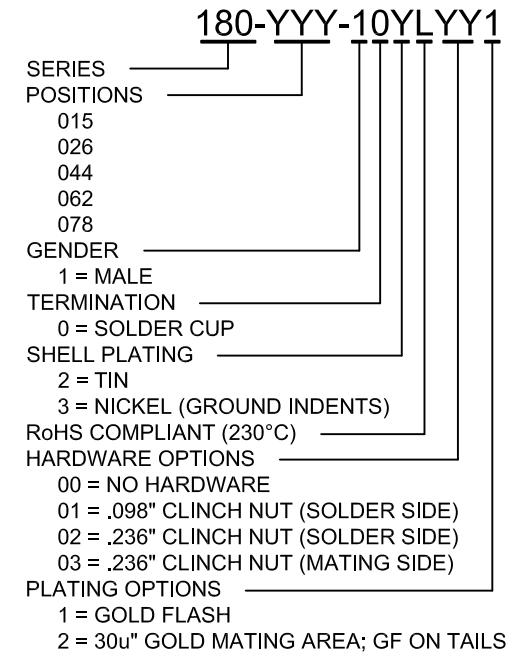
180-YYY-10YLYY1

SERIES
POSITIONS
015
026
044
062
078
GENDER
1 = MALE
TERMINATION
0 = SOLDER CUP
SHELL PLATING
2 = TIN
3 = NICKEL (GROUND INDENTS)
RoHS COMPLIANT (230°C)
HARDWARE OPTIONS
00 = NO HARDWARE
01 = .098" CLINCH NUT (SOLDER SIDE)
02 = .236" CLINCH NUT (SOLDER SIDE)
03 = .236" CLINCH NUT (MATING SIDE)
PLATING OPTIONS
1 = GOLD FLASH
2 = 30u" GOLD MATING AREA; GF ON TAILS